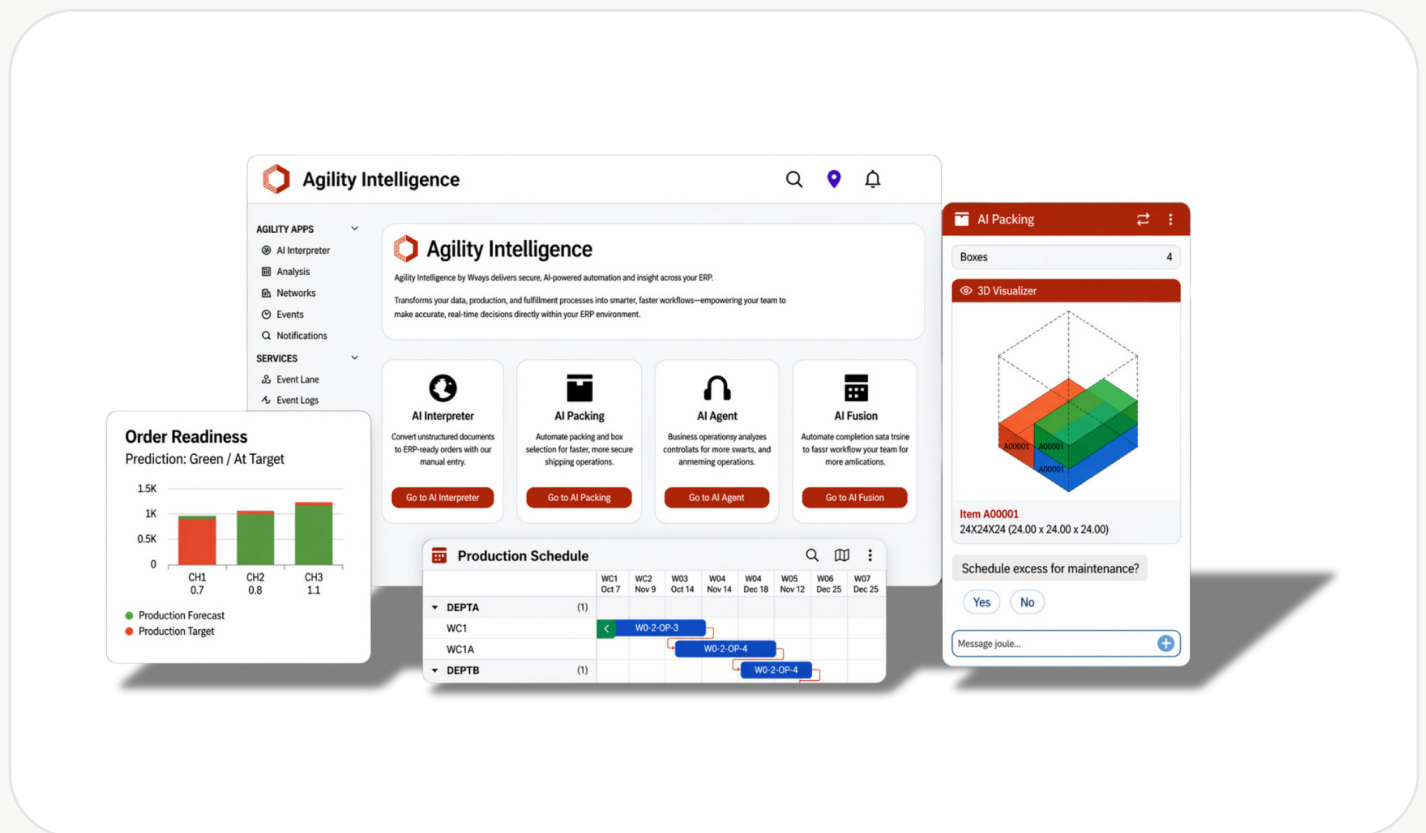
Agility Intelligence

AGILITY APPS
AI Interpreter
Analysis
Networks
Events
Notifications
SERVICES
Event Lane
Event Logs

Agility Intelligence

Agility Intelligence by Wways delivers secure, AI-powered automation and insight across your ERP.

Transforms your data, production, and fulfillment processes into smarter, faster workflows—empowering your team to make accurate, real-time decisions directly within your ERP environment.

AI Interpreter
Convert unstructured documents to ERP-ready orders with our manual entry.
Go to AI Interpreter

AI Packing
Automate packing and box selection for faster, more secure shipping operations.
Go to AI Packing

AI Agent
Business operationsy analyzes controlats for more swarts, and anmeming operations.
Go to AI Agent

AI Fusion
Automate completion sata trsine to fassr workflow your team for more amlications.
Go to AI Fusion

Order Readiness
Prediction: Green / At Target

1.5K
1K
0.5K
0
CH1 0.7
CH2 0.8
CH3 1.1

Production Forecast
Production Target

Production Schedule

| | | WC1 Oct 7 | WC2 Nov 9 | W03 Oct 14 | W04 Nov 14 | W04 Dec 18 | W05 Nov 12 | W06 Dec 25 | W07 Dec 25 |
|---|---|---|---|---|---|---|---|---|---|
| DEPTA | (1) | | | | | | | | |
| WC1 | | W0-2-OP-3 | | | | | | | |
| WC1A | | | | W0-2-OP-4 | | | | | |
| DEPTB | (1) | | | | | | W0-2-OP-4 | | |

AI Packing
Boxes 4
3D Visualizer
A00001
A00001
A00001
Item A00001
24X24X24 (24.00 x 24.00 x 24.00)
Schedule excess for maintenance?
Yes
No
Message joule...